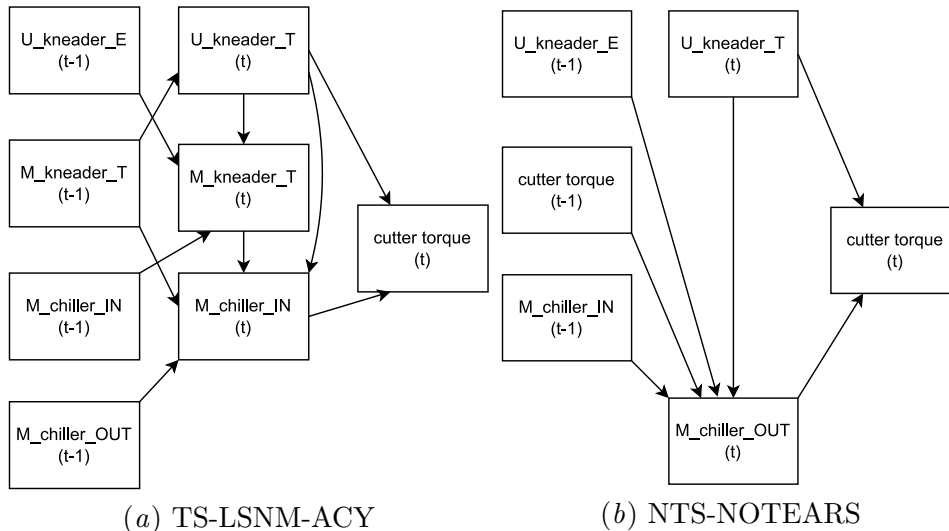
U_kneader_E
(t-1)

U_kneader_T
(t)

M_kneader_T
(t-1)

M_kneader_T
(t)

cutter torque
(t)

M_chiller_IN
(t-1)

M_chiller_IN
(t)

M_chiller_OUT
(t-1)

(a) TS-LSNM-ACY

U_kneader_E
(t-1)

U_kneader_T
(t)

cutter torque
(t-1)

cutter torque
(t)

M_chiller_IN
(t-1)

M_chiller_OUT
(t)

(b) NTS-NOTEARS